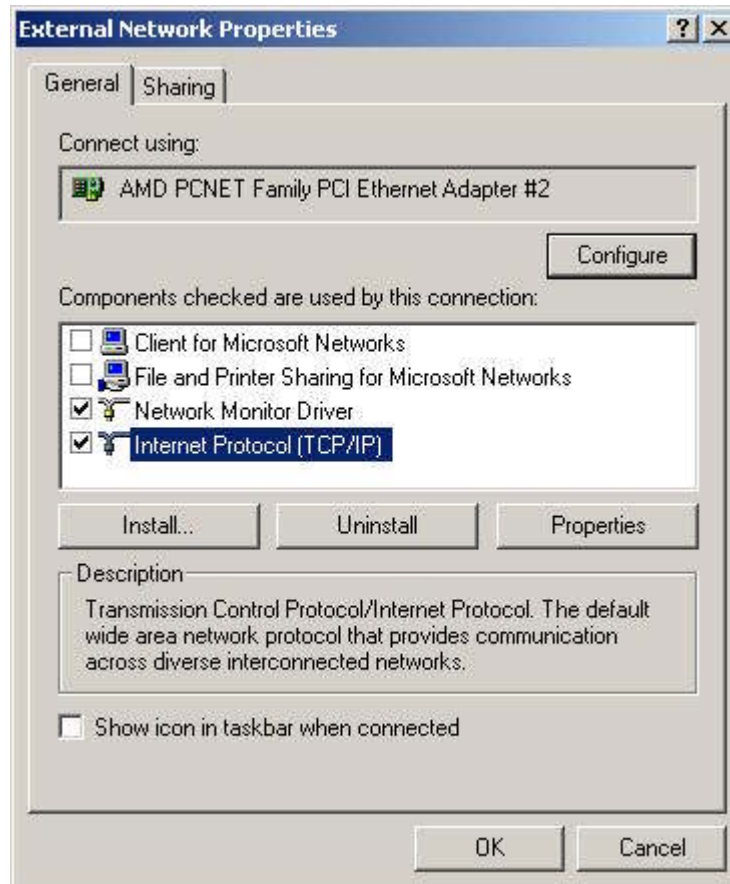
External Network Properties
?
X

General
Sharing

Connect using:

AMD PCNET Family PCI Ethernet Adapter #2

Configure

Components checked are used by this connection:

Client for Microsoft Networks
File and Printer Sharing for Microsoft Networks
Network Monitor Driver
Internet Protocol (TCP/IP)

Install...
Uninstall
Properties

Description

Transmission Control Protocol/Internet Protocol. The default wide area network protocol that provides communication across diverse interconnected networks.

Show icon in taskbar when connected

OK
Cancel